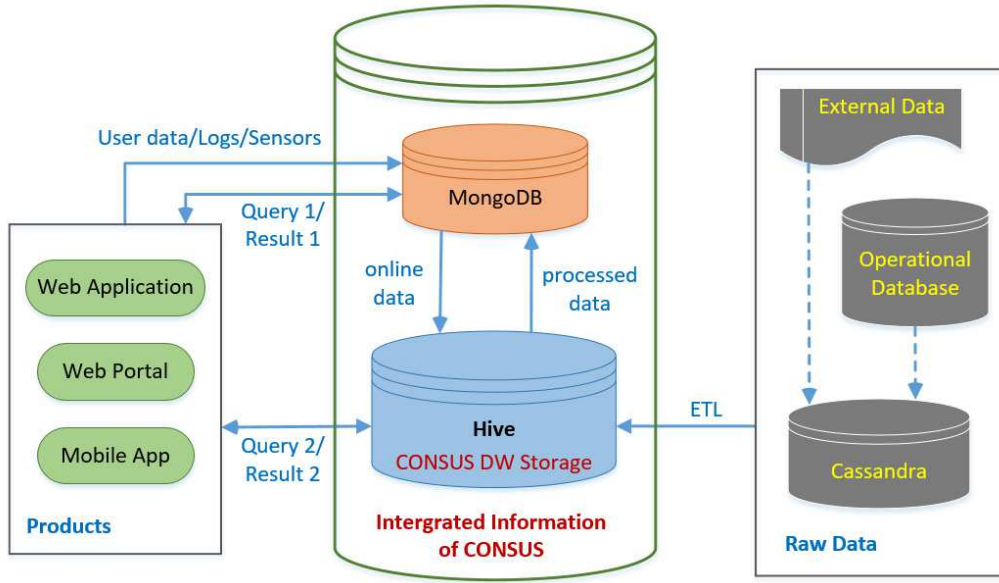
User data/Logs/Sensors

MongoDB

Query 1/
Result 1

online data

processed data

Web Application

Web Portal

Mobile App

Products

Query 2/
Result 2

Hive
CONSUS DW Storage

Intergrated Information of CONSUS

ETL

External Data

Operational Database

Cassandra

Raw Data